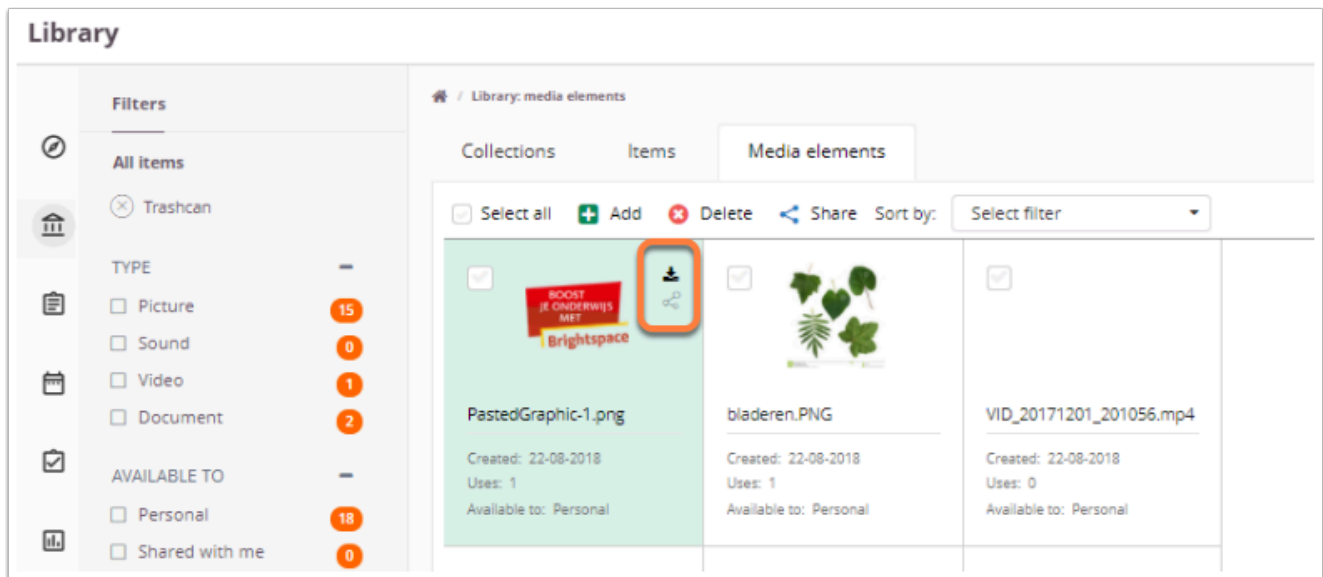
Library

Filters

All items

Trashcan

TYPE

Picture 15

Sound 0

Video 1

Document 2

AVAILABLE TO

Personal 18

Shared with me 0

/ Library: media elements

Collections Items Media elements

Select all Add Delete Share Sort by: Select filter

BOOST JE ONDERWIJS MET Brightspace

PastedGraphic-1.png

Created: 22-08-2018
Uses: 1
Available to: Personal

bladeren.PNG

Created: 22-08-2018
Uses: 1
Available to: Personal

VID_20171201_201056.mp4

Created: 22-08-2018
Uses: 0
Available to: Personal